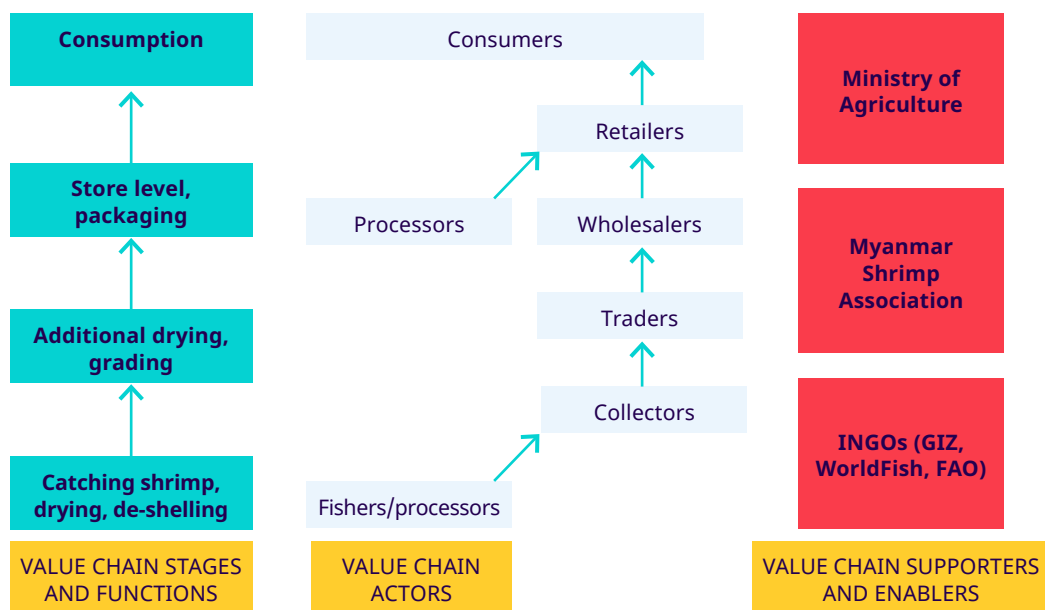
Consumption

Store level, packaging

Additional drying, grading

Catching shrimp, drying, de-shelling

VALUE CHAIN STAGES AND FUNCTIONS

Consumers

Retailers

Processors

Wholesalers

Traders

Collectors

Fishers/processors

VALUE CHAIN ACTORS

Ministry of Agriculture

Myanmar Shrimp Association

INGOs (GIZ, WorldFish, FAO)

VALUE CHAIN SUPPORTERS AND ENABLERS